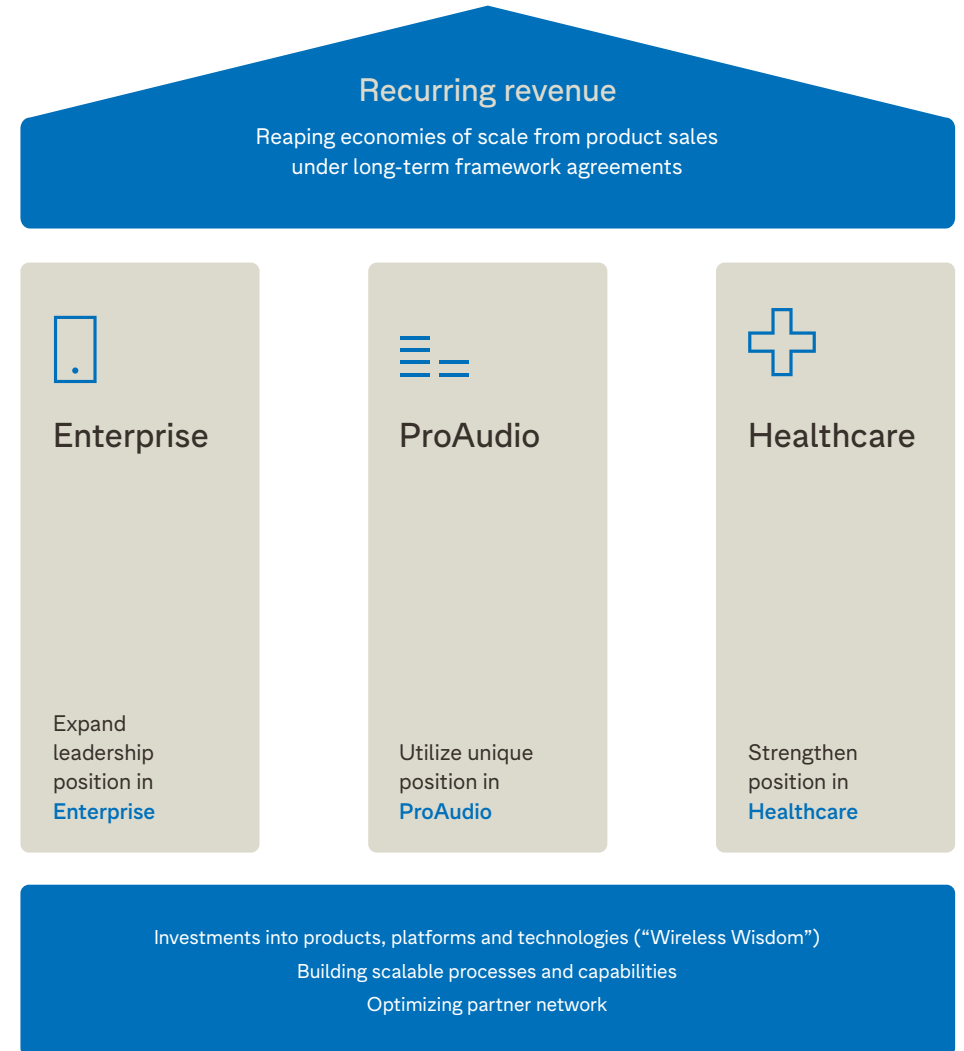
Recurring revenue

Reaping economies of scale from product sales under long-term framework agreements

Enterprise

Expand leadership position in Enterprise

ProAudio

Utilize unique position in ProAudio

Healthcare

Strengthen position in Healthcare

Investments into products, platforms and technologies (“Wireless Wisdom”)
Building scalable processes and capabilities
Optimizing partner network